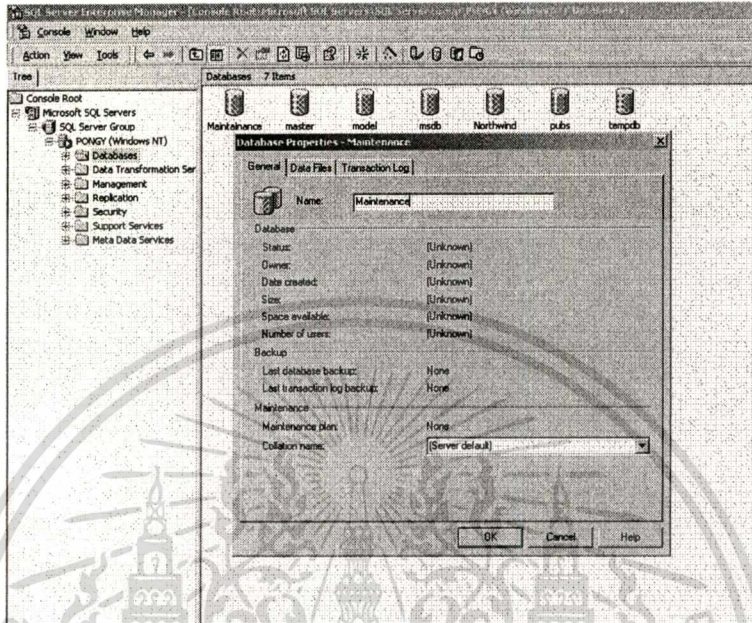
SQL Server Enterprise Manager - [Console Root\Microsoft SQL Servers\SQL Server Group\PONGY (Windows NT)\Databases]

Console Window Help

Action View Tools

Tree

Console Root
Microsoft SQL Servers
SQL Server Group
PONGY (Windows NT)
Databases
Data Transformation Ser
Management
Replication
Security
Support Services
Meta Data Services

Databases 7 Items

Maintainance master model msdb Northwind pubs tempdb

Database Properties - Maintenance

General Data Files Transaction Log

Name: Maintenance

Database
Status: (Unknown)
Owner: (Unknown)
Date created: (Unknown)
Size: (Unknown)
Space available: (Unknown)
Number of users: (Unknown)

Backup
Last database backup: None
Last transaction log backup: None

Maintenance
Maintenance plan: None
Collation name: (Server default)

OK Cancel Help